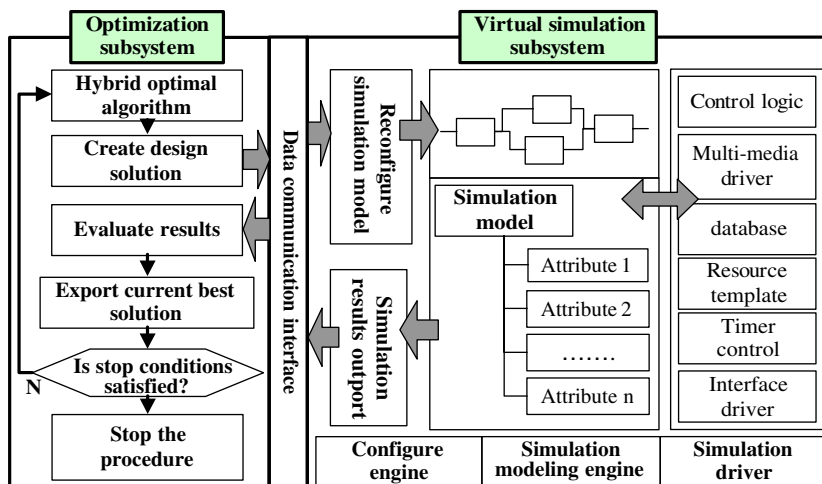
Optimization subsystem

Hybrid optimal algorithm

Create design solution

Evaluate results

Export current best solution

Is stop conditions satisfied?

N

Stop the procedure

Data communication interface

Virtual simulation subsystem

Reconfigure simulation model

Simulation results outport

Simulation model

Attribute 1

Attribute 2

…….

Attribute n

Control logic

Multi-media driver

database

Resource template

Timer control

Interface driver

Configure engine

Simulation modeling engine

Simulation driver